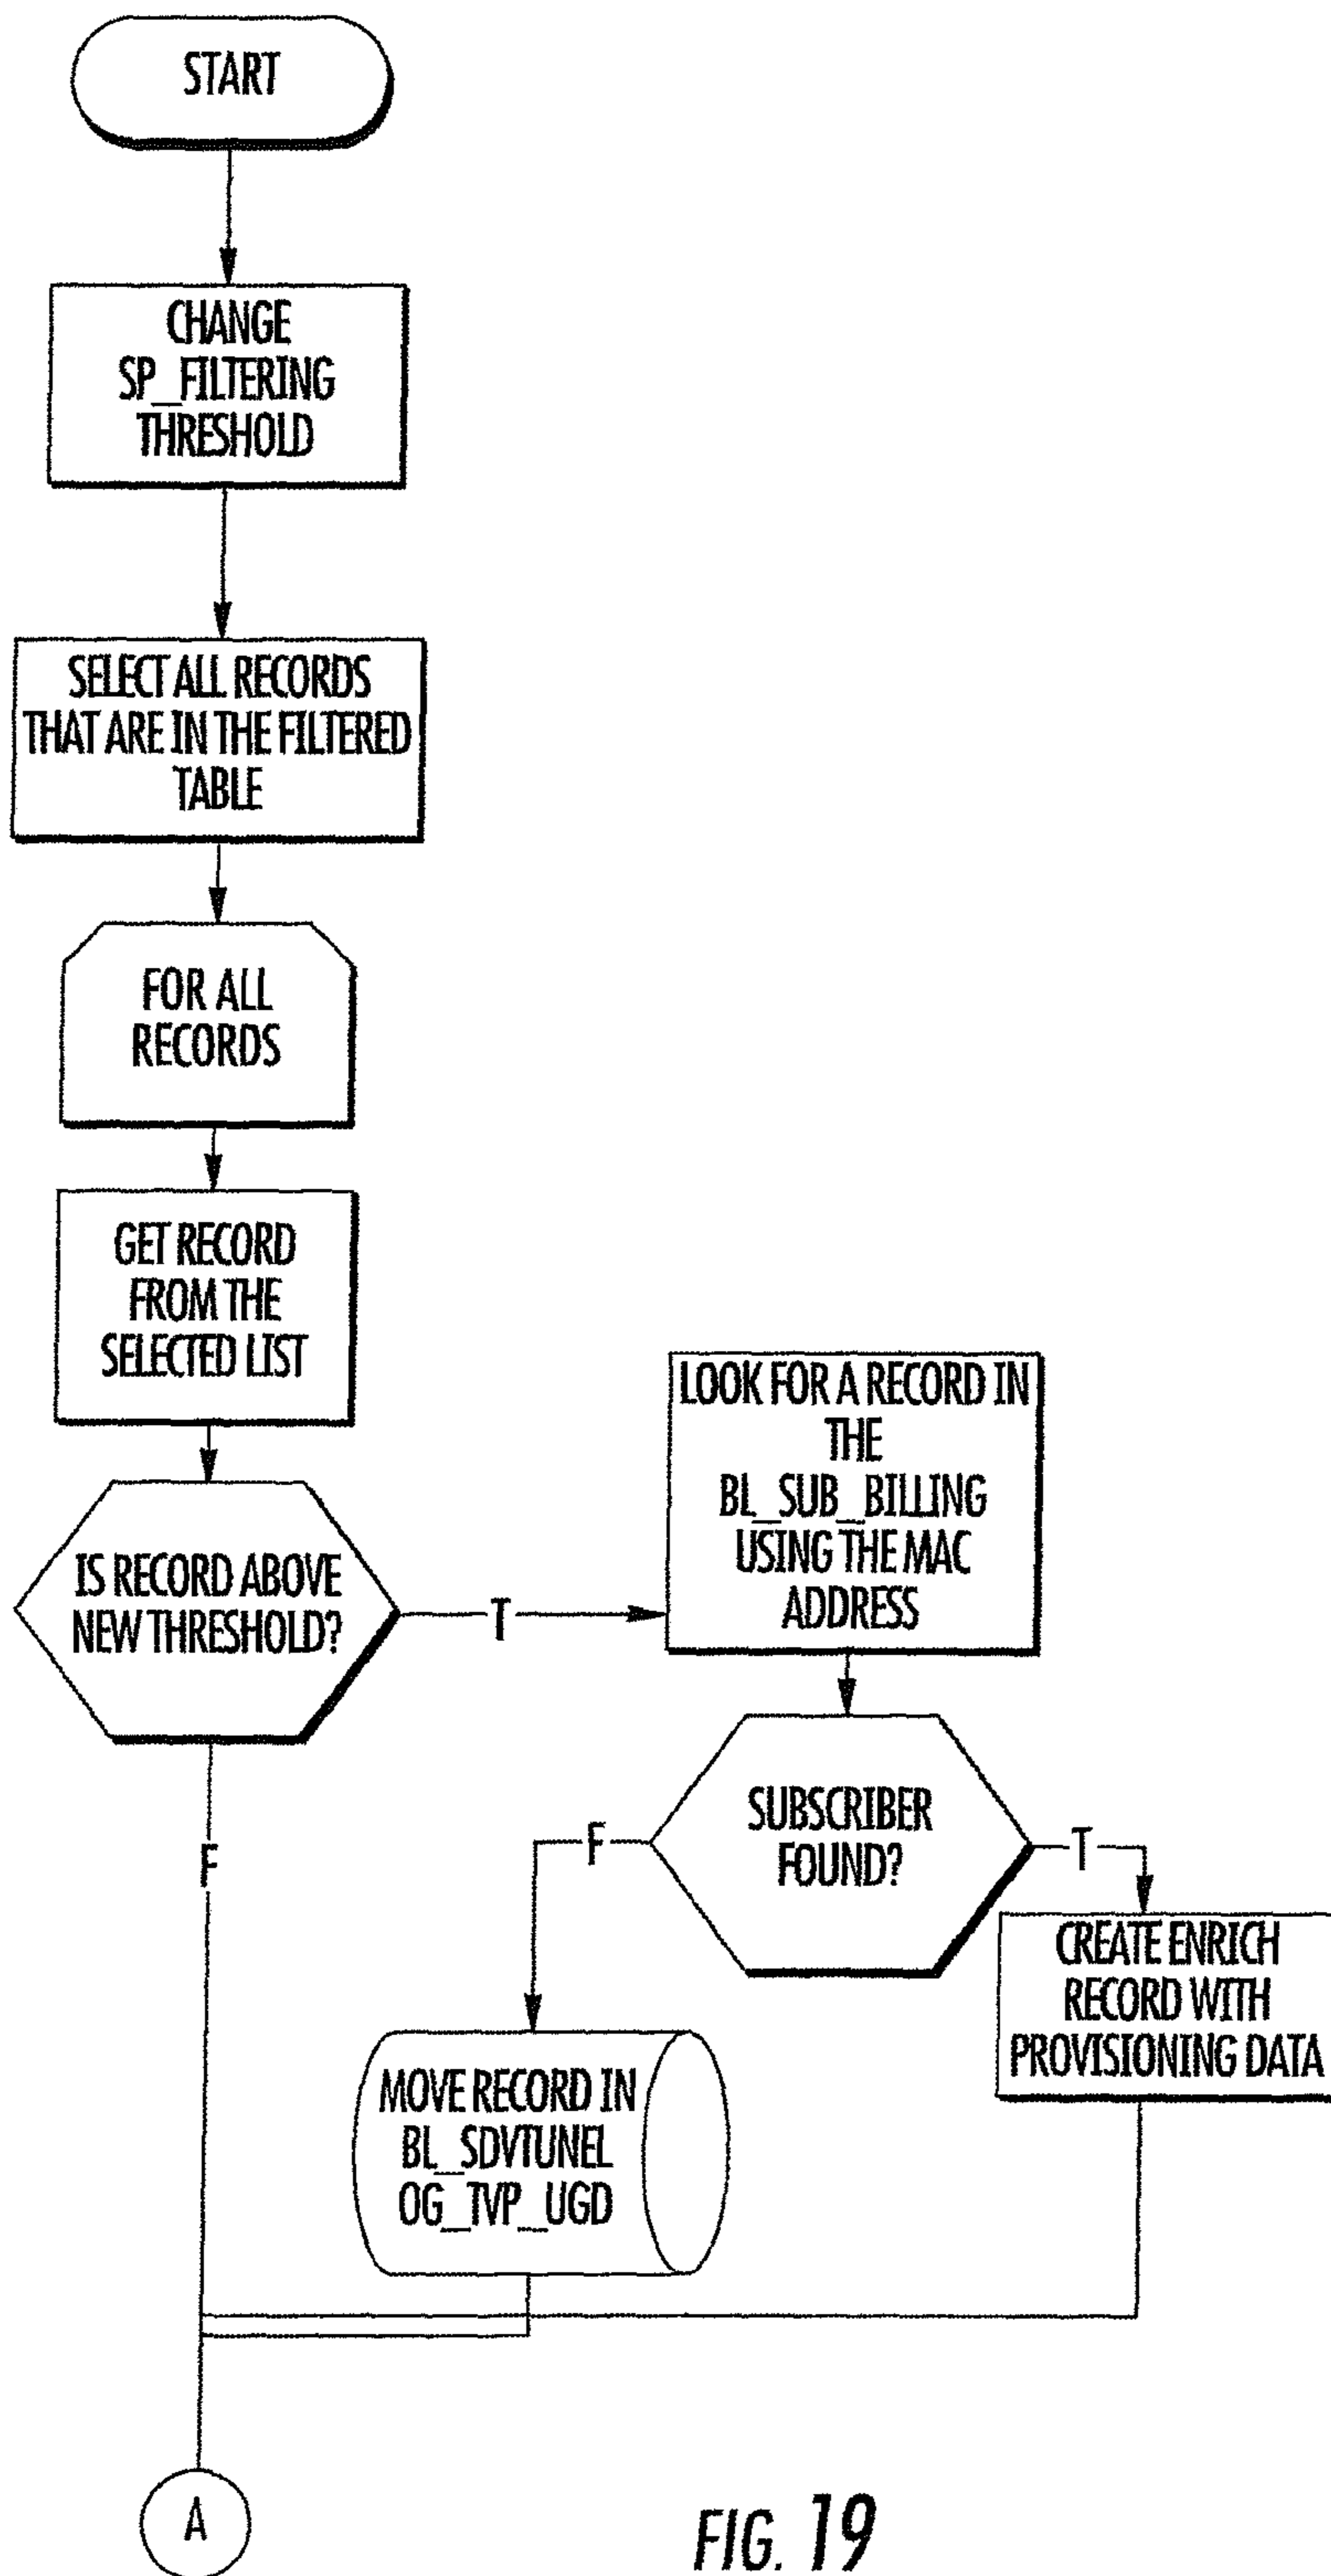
START

CHANGE SP_FILTERING THRESHOLD

SELECT ALL RECORDS THAT ARE IN THE FILTERED TABLE

FOR ALL RECORDS

GET RECORD FROM THE SELECTED LIST

IS RECORD ABOVE NEW THRESHOLD?

T

LOOK FOR A RECORD IN THE BL_SUB_BILLING USING THE MAC ADDRESS

F

SUBSCRIBER FOUND?

F

T

CREATE ENRICH RECORD WITH PROVISIONING DATA

MOVE RECORD IN BL_SDVTUNEL OG_TVP_UGD

A

FIG. 19